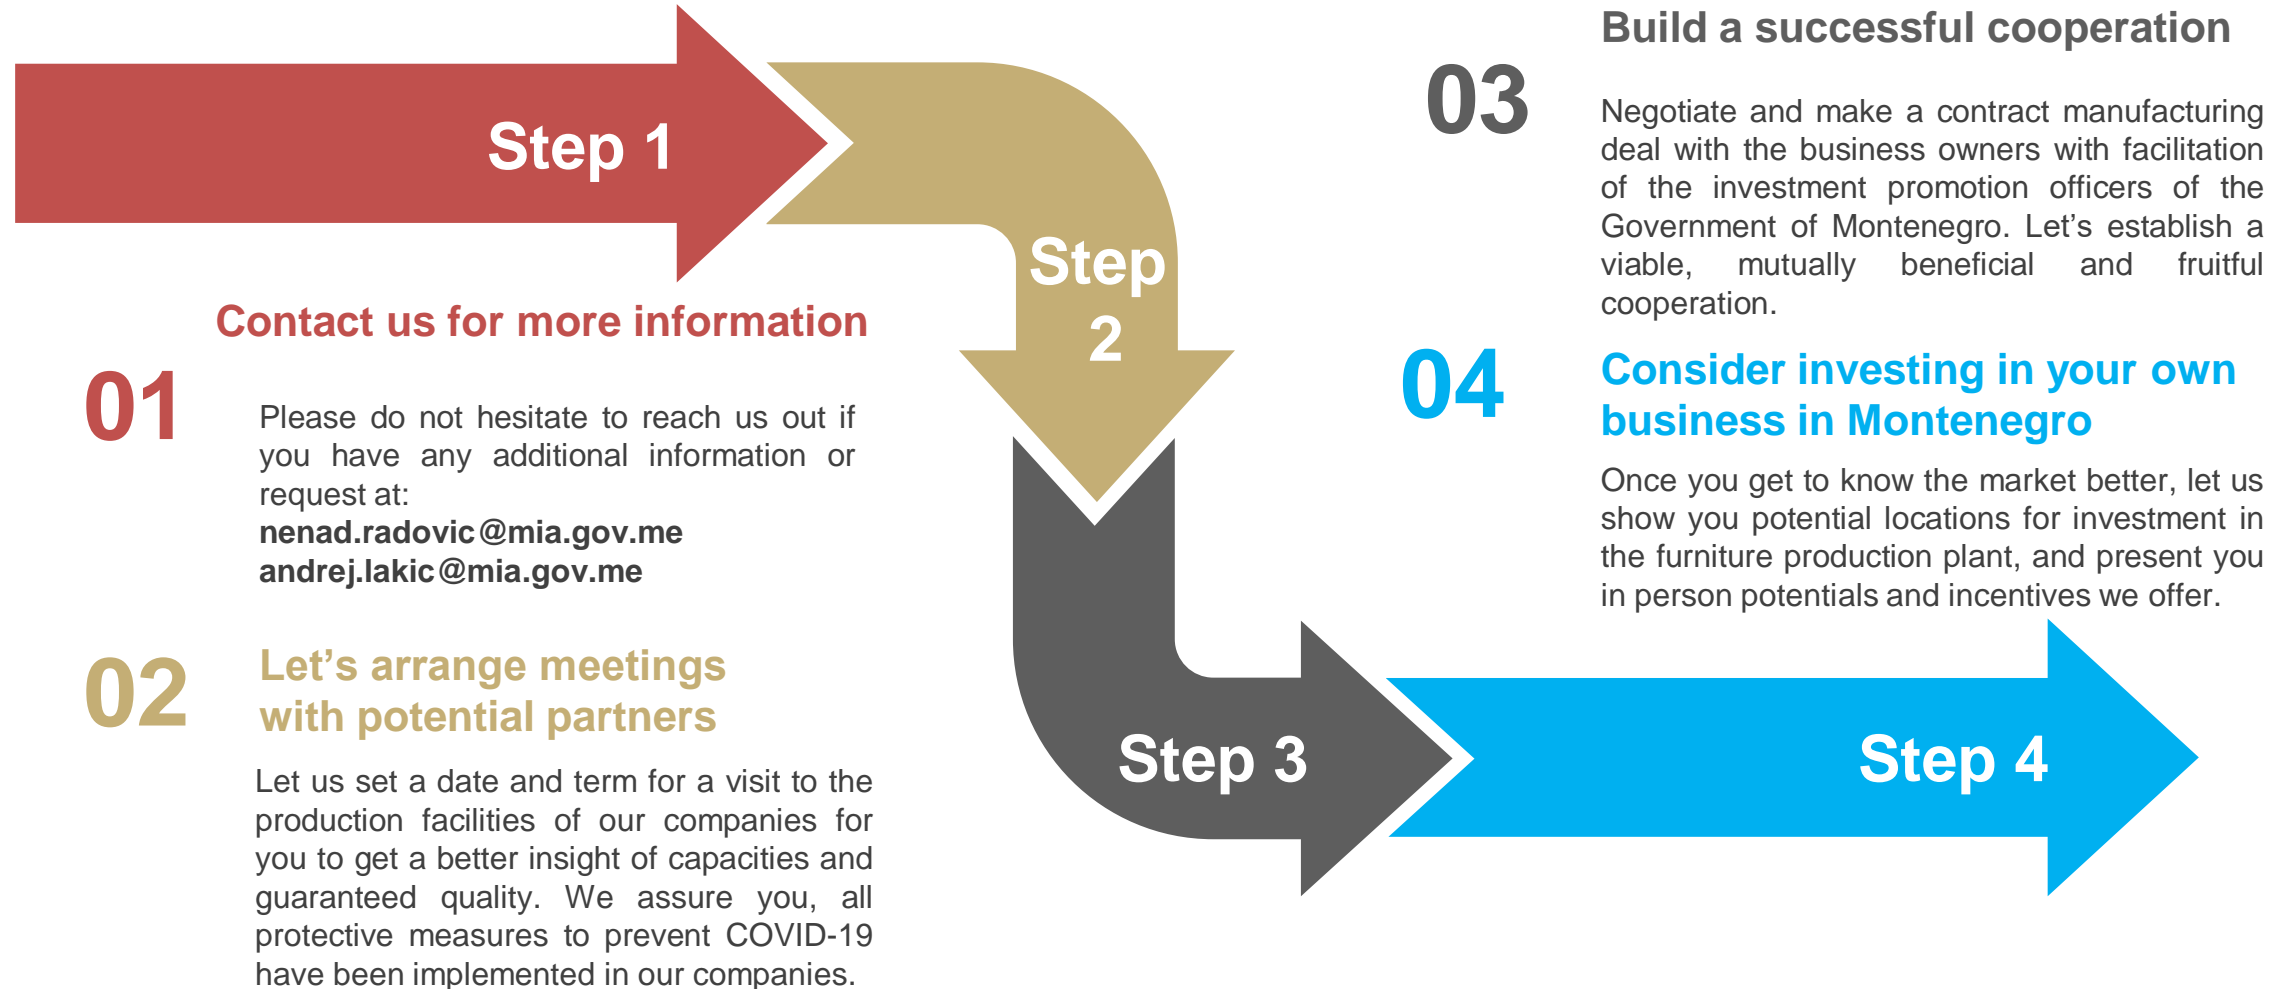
Step 1

Step 2

Step 3

Step 4

Contact us for more information

01

Please do not hesitate to reach us out if you have any additional information or request at:
nenad.radovic@mia.gov.me
andrej.lakic@mia.gov.me

02

Let's arrange meetings with potential partners

Let us set a date and term for a visit to the production facilities of our companies for you to get a better insight of capacities and guaranteed quality. We assure you, all protective measures to prevent COVID-19 have been implemented in our companies.

Build a successful cooperation

03

Negotiate and make a contract manufacturing deal with the business owners with facilitation of the investment promotion officers of the Government of Montenegro. Let's establish a viable, mutually beneficial and fruitful cooperation.

04

Consider investing in your own business in Montenegro

Once you get to know the market better, let us show you potential locations for investment in the furniture production plant, and present you in person potentials and incentives we offer.